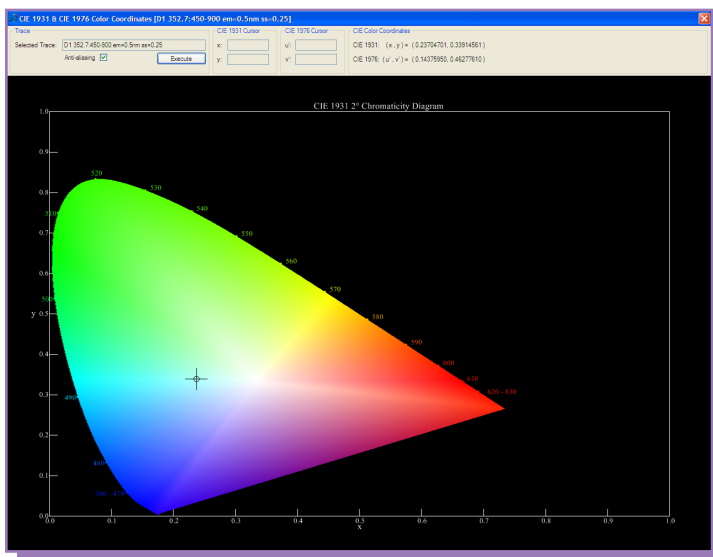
CIE 1931 & CIE 1976 Color Coordinates [D1 352.7:450-900 em=0.5nm ss=0.25]

Trace
Selected Trace: D1 352.7:450-900 em=0.5nm ss=0.25
Anti-aliasing
Execute

CIE 1931 Cursor
x:
y:

CIE 1976 Cursor
u':
v':

CIE Color Coordinates
CIE 1931: (x , y) = ( 0.23704701, 0.33914561 )
CIE 1976: (u' , v') = ( 0.14375950, 0.46277610 )

CIE 1931 2° Chromaticity Diagram

1.0
0.9
0.8
0.7
0.6
0.5
0.4
0.3
0.2
0.1
0.0
y

520
530
540
550
560
570
580
590
600
610
620 - 830
510
500
490
480
360 - 470

0.0 0.1 0.2 0.3 0.4 0.5 0.6 0.7 0.8 0.9 1.0
x